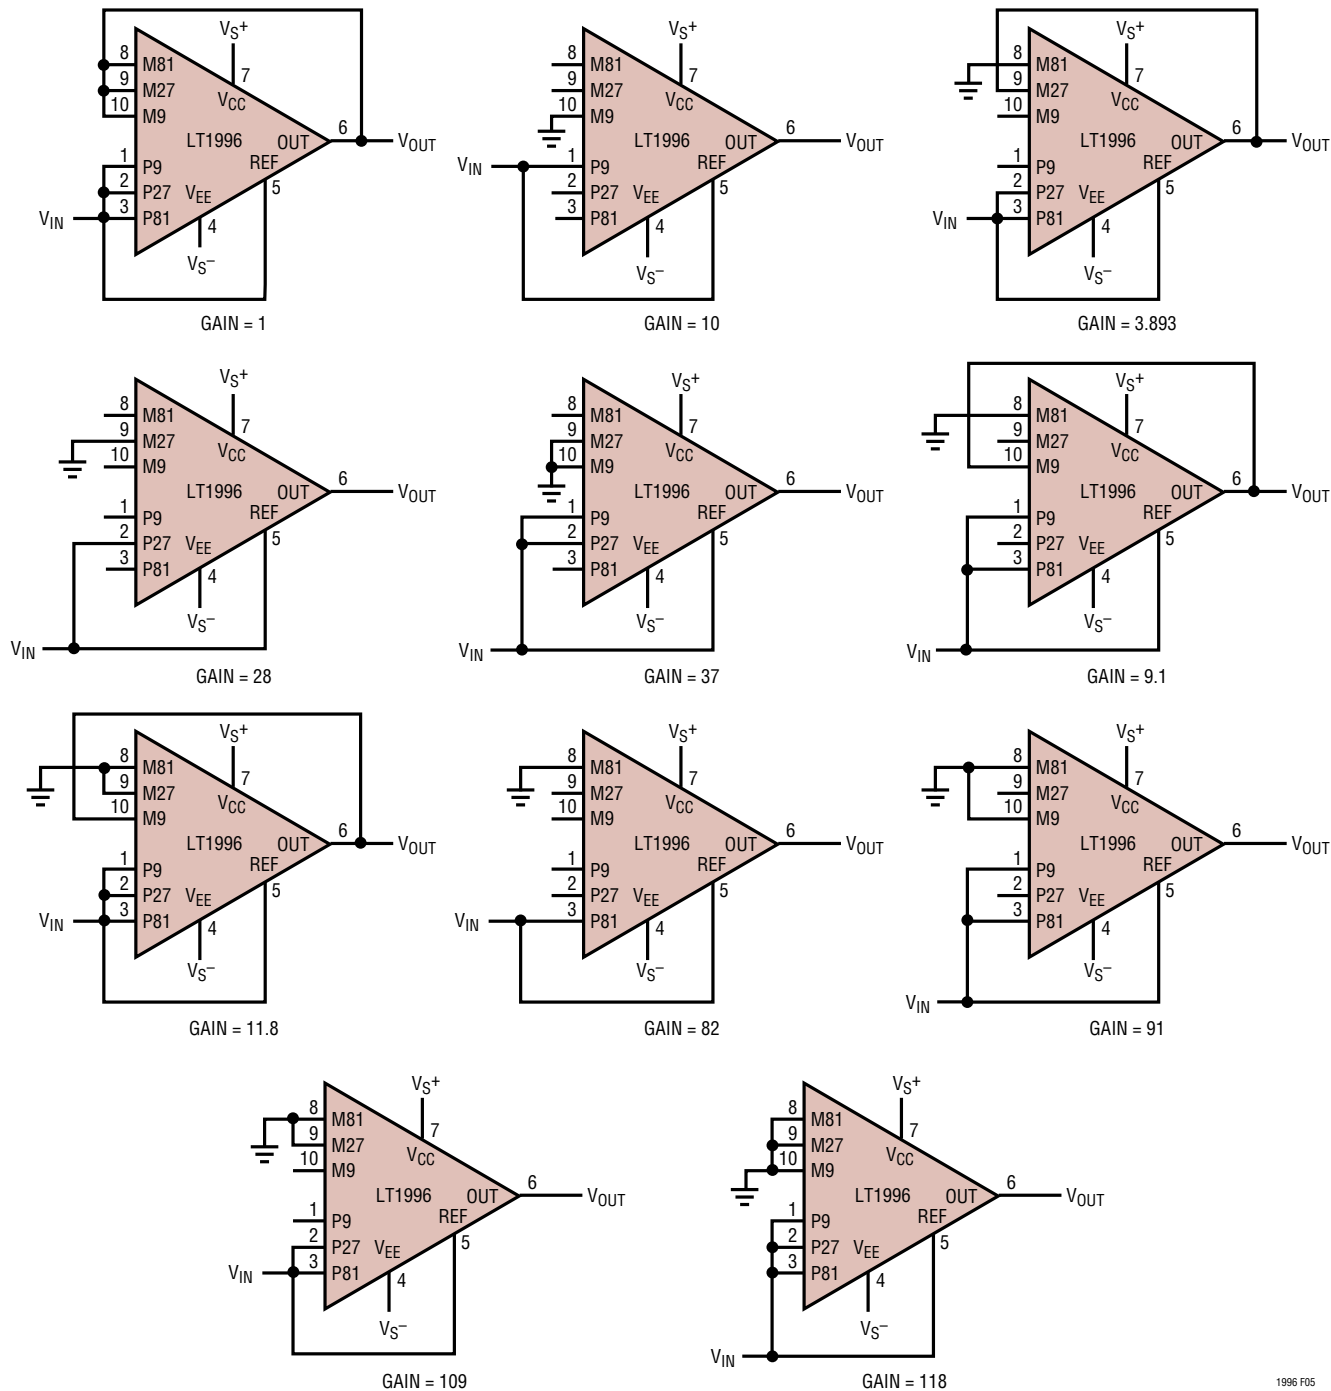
$V_S^+$ 8 M81 9 M27 10 M9 7 $V_{CC}$ LT1996 OUT 6 $V_{OUT}$ 1 P9 2 P27 3 P81 REF 5 $V_{EE}$ 4 $V_{IN}$ $V_S^-$
GAIN = 1

$V_S^+$ 8 M81 9 M27 10 M9 7 $V_{CC}$ LT1996 OUT 6 $V_{OUT}$ $V_{IN}$ 1 P9 2 P27 3 P81 REF 5 $V_{EE}$ 4 $V_S^-$
GAIN = 10

$V_S^+$ 8 M81 9 M27 10 M9 7 $V_{CC}$ LT1996 OUT 6 $V_{OUT}$ 1 P9 2 P27 3 P81 REF 5 $V_{EE}$ 4 $V_{IN}$ $V_S^-$
GAIN = 3.893

$V_S^+$ 8 M81 9 M27 10 M9 7 $V_{CC}$ LT1996 OUT 6 $V_{OUT}$ 1 P9 2 P27 3 P81 REF 5 $V_{EE}$ 4 $V_S^-$ $V_{IN}$
GAIN = 28

$V_S^+$ 8 M81 9 M27 10 M9 7 $V_{CC}$ LT1996 OUT 6 $V_{OUT}$ 1 P9 2 P27 3 P81 REF 5 $V_{EE}$ 4 $V_S^-$ $V_{IN}$
GAIN = 37

$V_S^+$ 8 M81 9 M27 10 M9 7 $V_{CC}$ LT1996 OUT 6 $V_{OUT}$ 1 P9 2 P27 3 P81 REF 5 $V_{EE}$ 4 $V_S^-$ $V_{IN}$
GAIN = 9.1

$V_S^+$ 8 M81 9 M27 10 M9 7 $V_{CC}$ LT1996 OUT 6 $V_{OUT}$ 1 P9 2 P27 3 P81 REF 5 $V_{EE}$ 4 $V_{IN}$ $V_S^-$
GAIN = 11.8

$V_S^+$ 8 M81 9 M27 10 M9 7 $V_{CC}$ LT1996 OUT 6 $V_{OUT}$ 1 P9 2 P27 3 P81 REF 5 $V_{EE}$ 4 $V_{IN}$ $V_S^-$
GAIN = 82

$V_S^+$ 8 M81 9 M27 10 M9 7 $V_{CC}$ LT1996 OUT 6 $V_{OUT}$ 1 P9 2 P27 3 P81 REF 5 $V_{EE}$ 4 $V_S^-$ $V_{IN}$
GAIN = 91

$V_S^+$ 8 M81 9 M27 10 M9 7 $V_{CC}$ LT1996 OUT 6 $V_{OUT}$ 1 P9 2 P27 3 P81 REF 5 $V_{EE}$ 4 $V_{IN}$ $V_S^-$
GAIN = 109

$V_S^+$ 8 M81 9 M27 10 M9 7 $V_{CC}$ LT1996 OUT 6 $V_{OUT}$ 1 P9 2 P27 3 P81 REF 5 $V_{EE}$ 4 $V_S^-$ $V_{IN}$
GAIN = 118

1996 F05